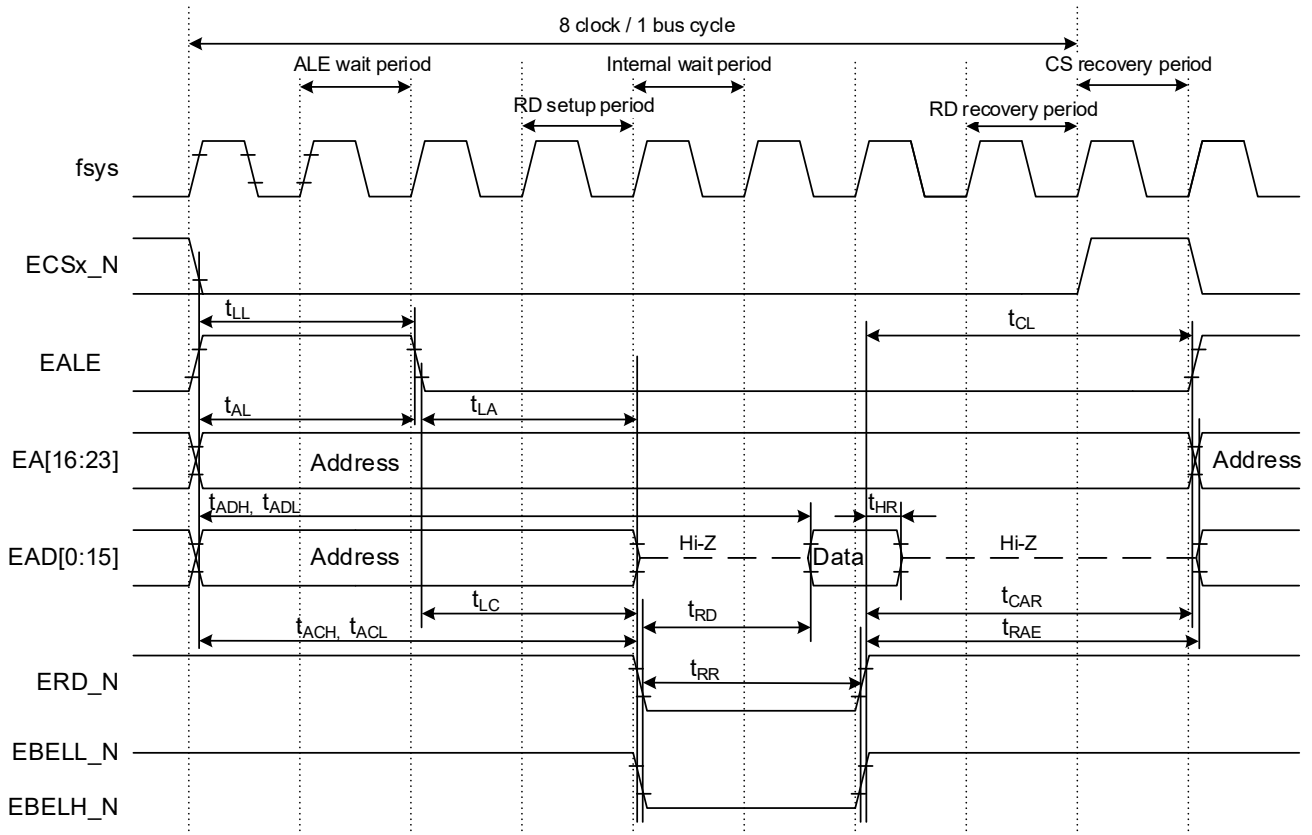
8 clock / 1 bus cycle

ALE wait period

Internal wait period

CS recovery period

RD setup period

RD recovery period

fsys

ECSx_N

$t_{LL}$

$t_{CL}$

EALE

$t_{AL}$

$t_{LA}$

EA[16:23]

Address

Address

$t_{ADH}$, $t_{ADL}$

$t_{HR}$

EAD[0:15]

Address

Hi-Z

Data

Hi-Z

$t_{LC}$

$t_{RD}$

$t_{CAR}$

$t_{ACH}$, $t_{ACL}$

$t_{RAE}$

ERD_N

$t_{RR}$

EBELL_N

EBELH_N